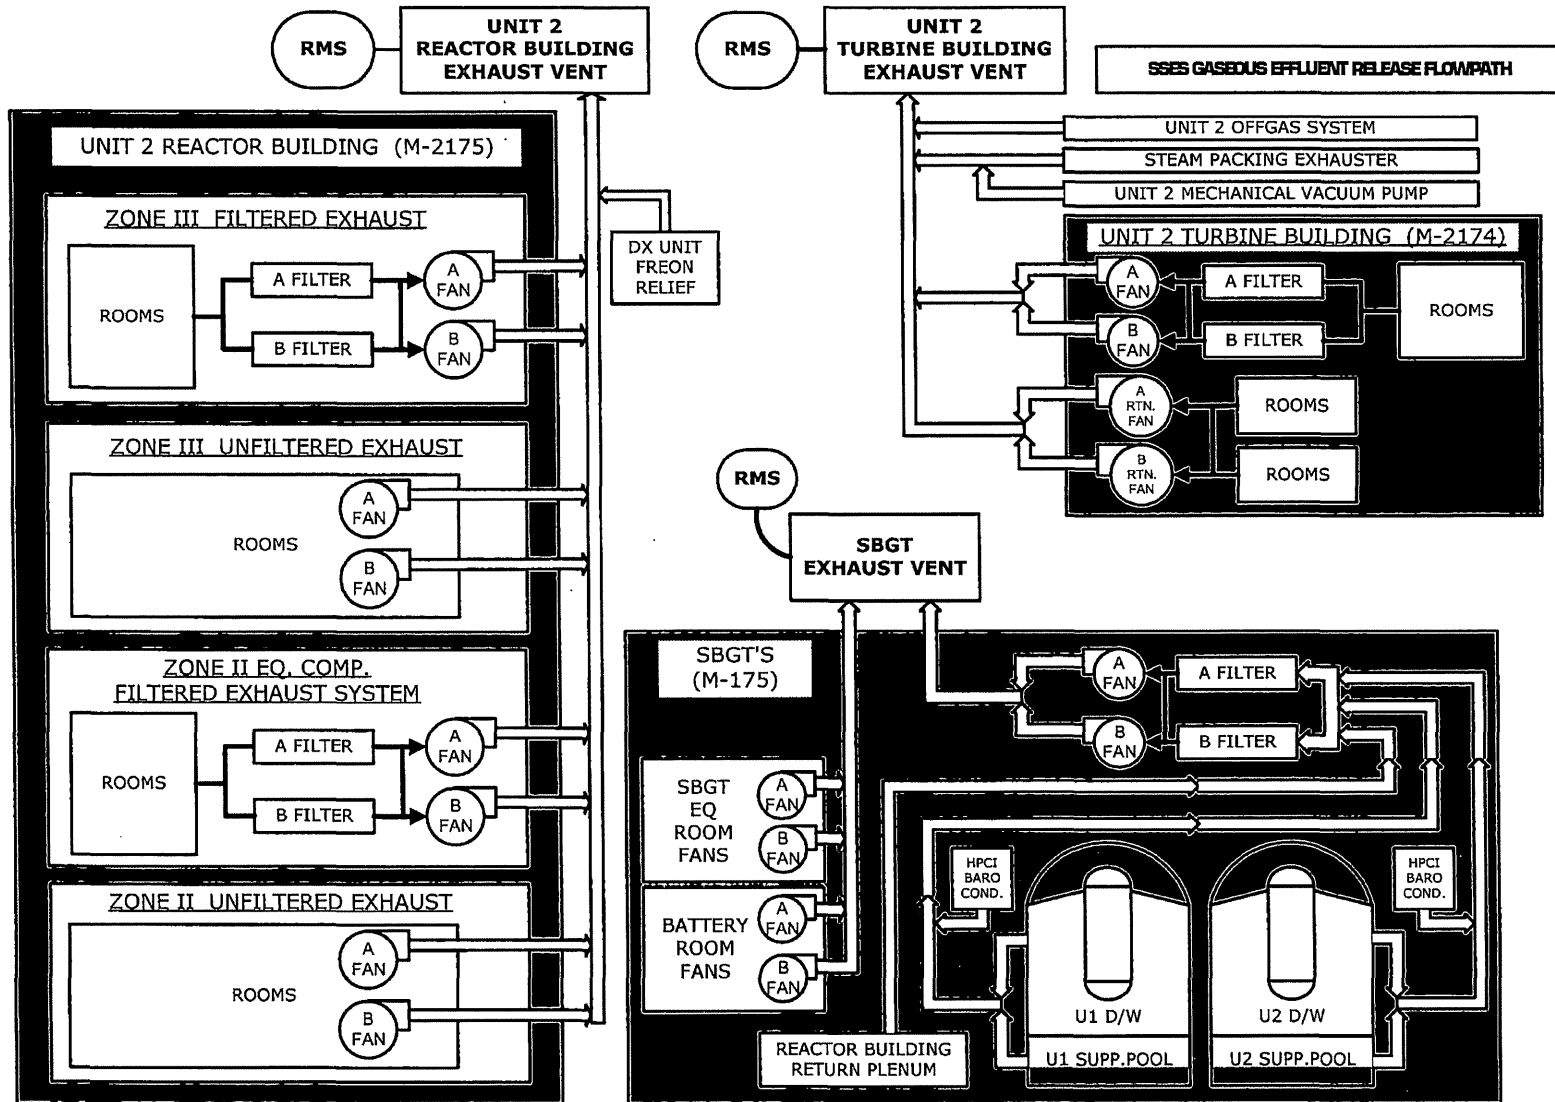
RMS

UNIT 2
REACTOR BUILDING
EXHAUST VENT

RMS

UNIT 2
TURBINE BUILDING
EXHAUST VENT

SSES GASEOUS EFFLUENT RELEASE FLOWPATH

UNIT 2 REACTOR BUILDING (M-2175)

ZONE III FILTERED EXHAUST

ROOMS

A FILTER

B FILTER

A FAN

B FAN

DX UNIT FREON RELIEF

ZONE III UNFILTERED EXHAUST

ROOMS

A FAN

B FAN

ZONE II EQ. COMP. FILTERED EXHAUST SYSTEM

ROOMS

A FILTER

B FILTER

A FAN

B FAN

ZONE II UNFILTERED EXHAUST

ROOMS

A FAN

B FAN

UNIT 2 OFFGAS SYSTEM

STEAM PACKING EXHAUSTER

UNIT 2 MECHANICAL VACUUM PUMP

UNIT 2 TURBINE BUILDING (M-2174)

A FAN

A FILTER

ROOMS

B FAN

B FILTER

A RTN. FAN

ROOMS

B RTN. FAN

ROOMS

RMS

SBGT
EXHAUST VENT

SBGT'S
(M-175)

A FAN

A FILTER

B FAN

B FILTER

SBGT EQ ROOM FANS

A FAN

B FAN

BATTERY ROOM FANS

A FAN

B FAN

HPCI BARO COND.

HPCI BARO COND.

U1 D/W

U2 D/W

U1 SUPP.POOL

U2 SUPP.POOL

REACTOR BUILDING
RETURN PLENUM